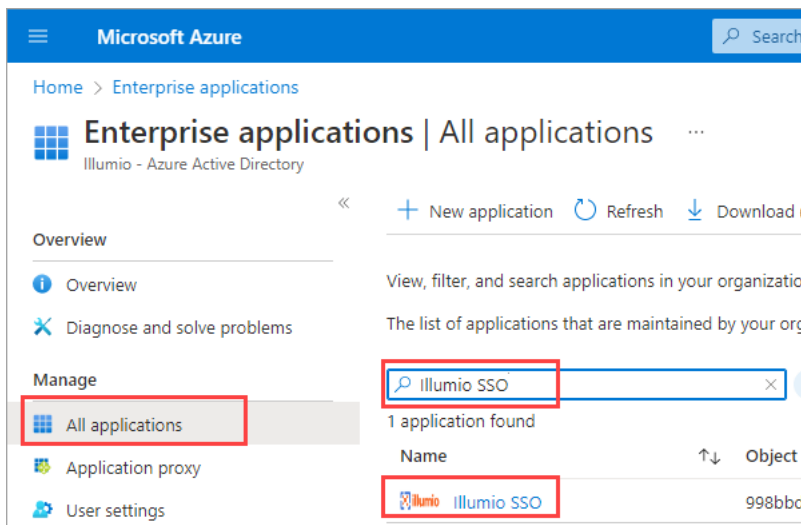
Microsoft Azure

Search

Home > Enterprise applications

Enterprise applications | All applications ···

Illumio - Azure Active Directory

«

Overview

Overview

Diagnose and solve problems

Manage

All applications

Application proxy

User settings

+ New application Refresh Download

View, filter, and search applications in your organizatio

The list of applications that are maintained by your org

Illumio SSO

1 application found

| Name | ↑↓ | Object |
|---|---|---|
| illumio Illumio SSO | | 998bbc |